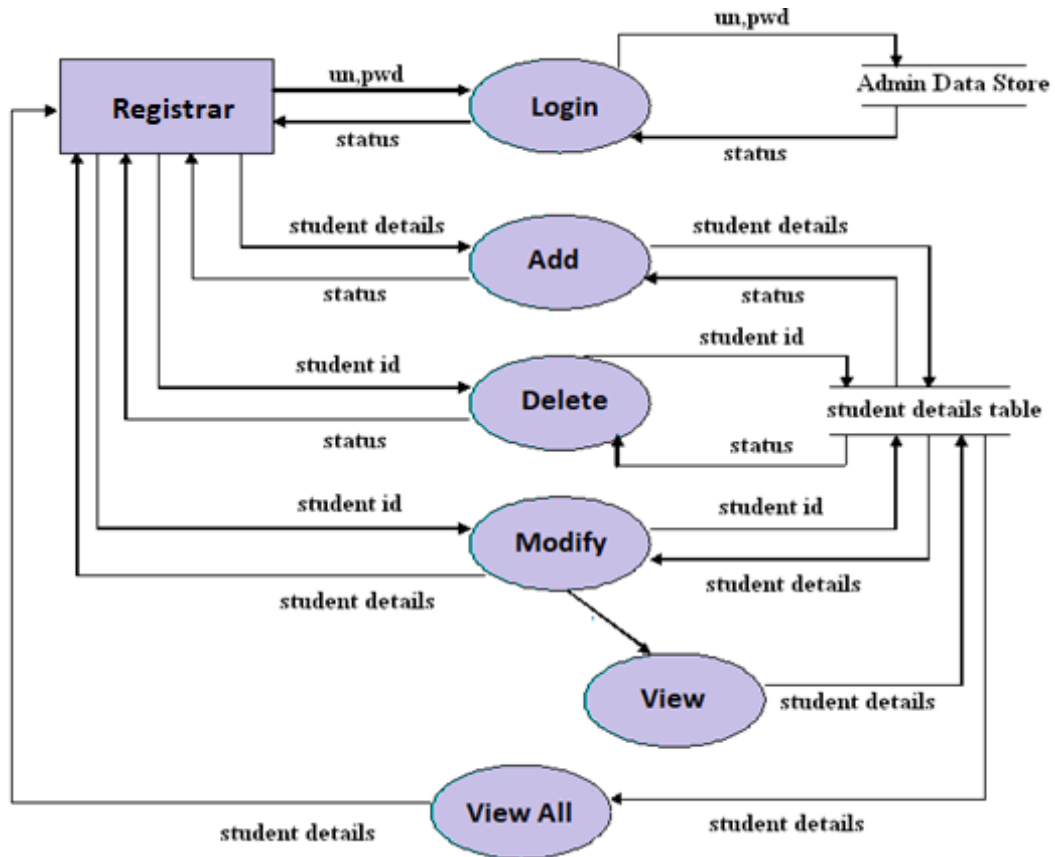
un,pwd

Registrar

un,pwd

Login

Admin Data Store

status

status

student details

Add

student details

status

status

student id

student id

Delete

student details table

status

status

student id

Modify

student id

student details

student details

View

student details

View All

student details

student details